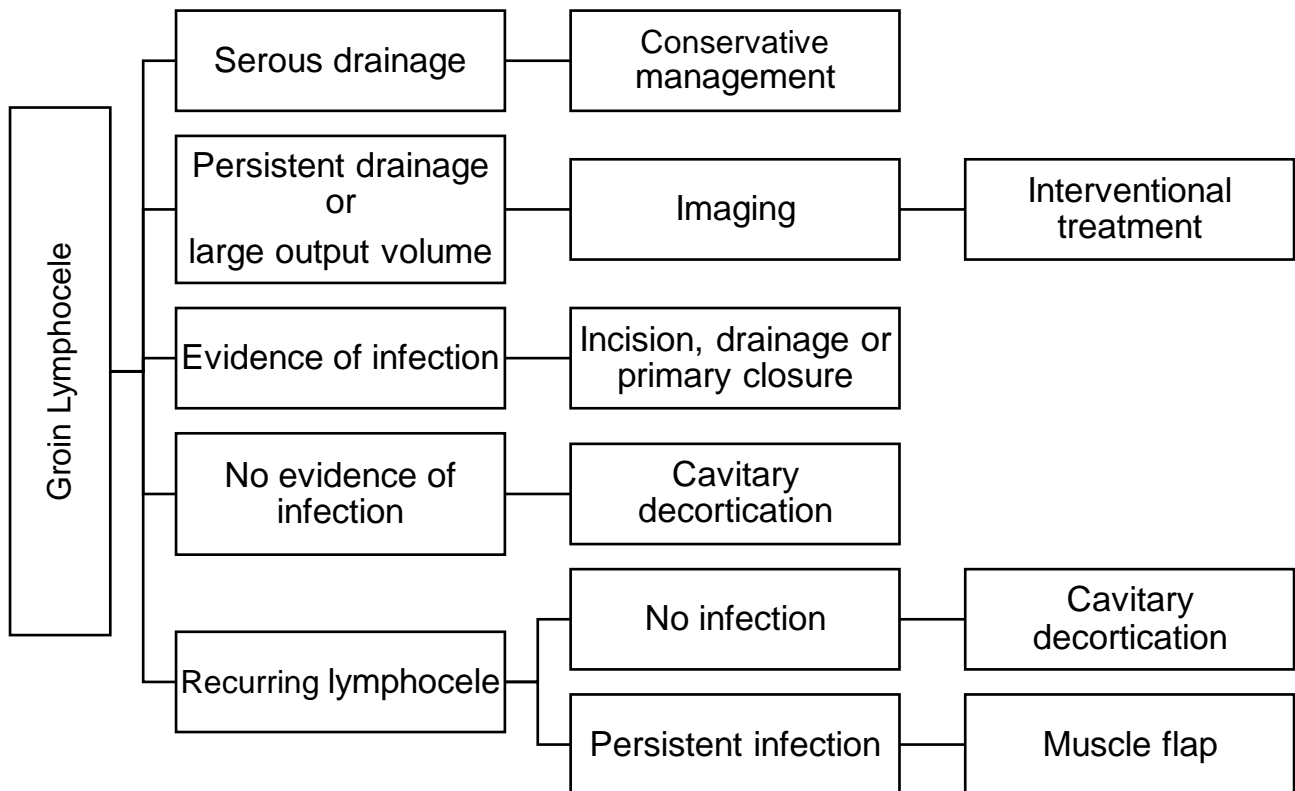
Groin Lymphocele

Serous drainage

Conservative management

Persistent drainage or large output volume

Imaging

Interventional treatment

Evidence of infection

Incision, drainage or primary closure

No evidence of infection

Cavitary decortication

Recurring lymphocele

No infection

Cavitary decortication

Persistent infection

Muscle flap